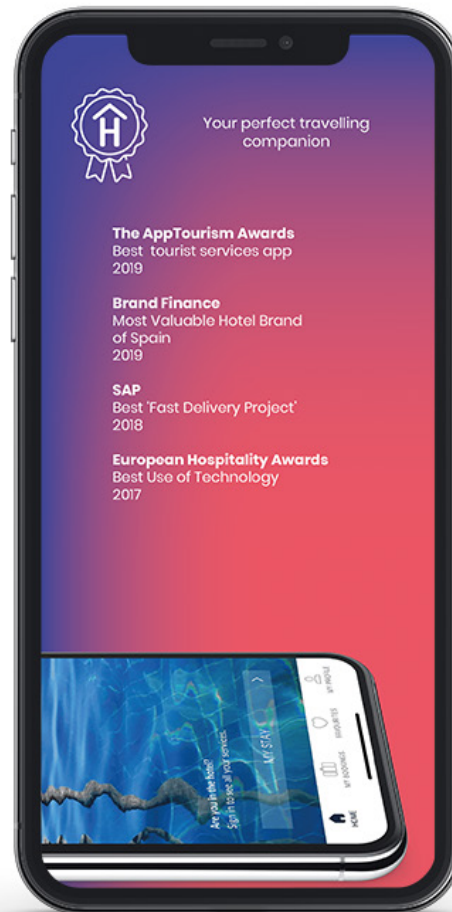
H

Your perfect travelling companion

The AppTourism Awards
Best tourist services app
2019

Brand Finance
Most Valuable Hotel Brand of Spain
2019

SAP
Best 'Fast Delivery Project'
2018

European Hospitality Awards
Best Use of Technology
2017

MY STAY

Are you in the hotel?
Sign in to see all your services

HOME
MY BOOKINGS
FAVOURITES
JOIN US